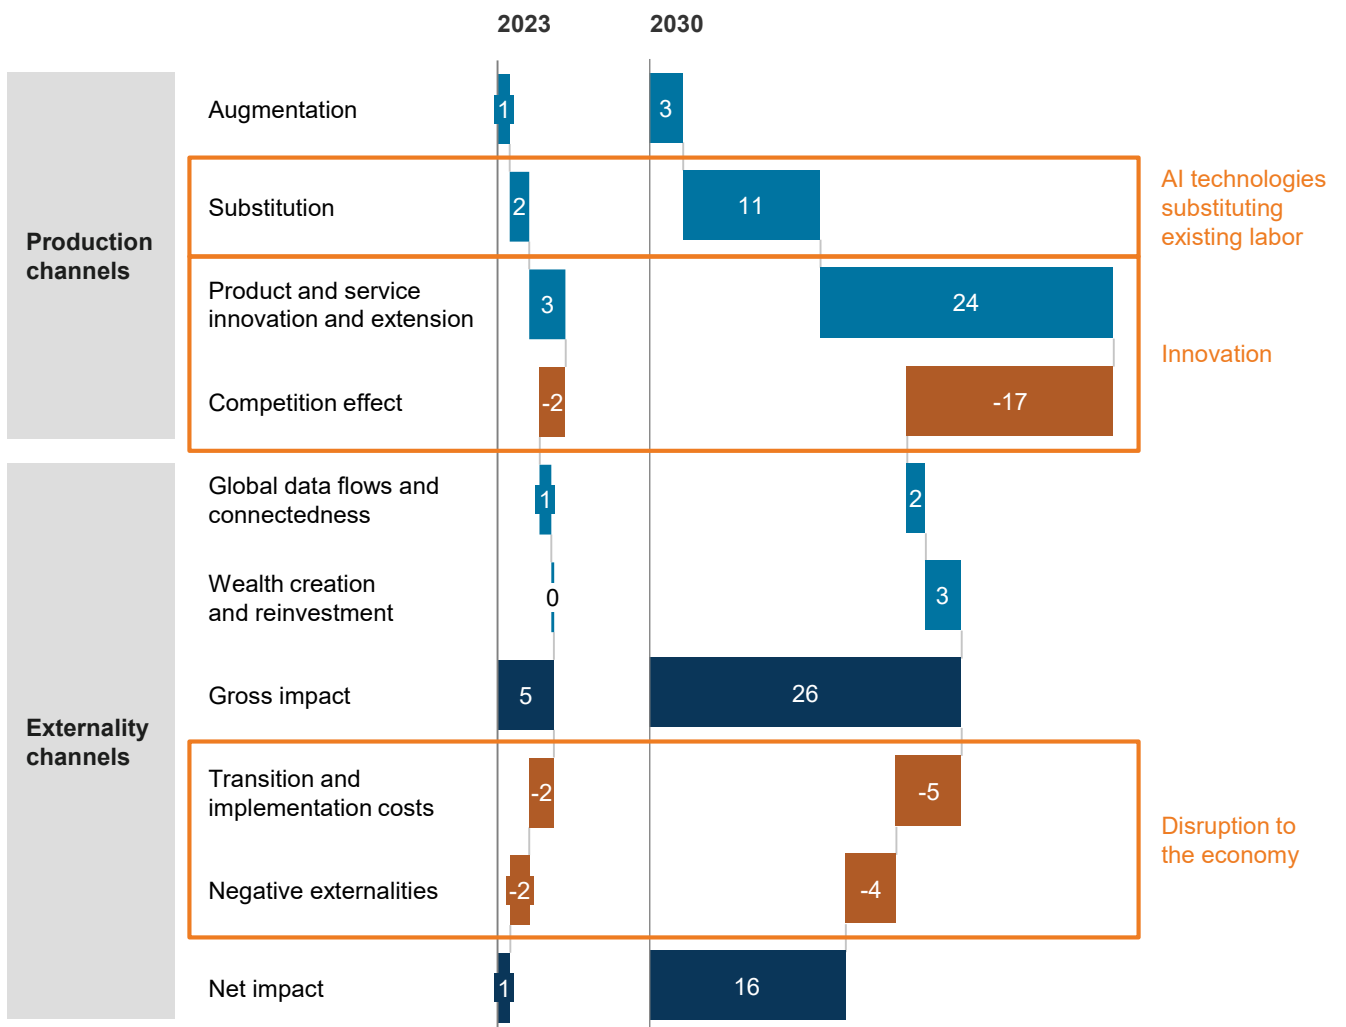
2023
2030

Production channels

Augmentation 1 3

Substitution 2 11

AI technologies substituting existing labor

Product and service innovation and extension 3 24

Competition effect -2 -17

Innovation

Externality channels

Global data flows and connectedness 1 2

Wealth creation and reinvestment 0 3

Gross impact 5 26

Transition and implementation costs -2 -5

Negative externalities -2 -4

Disruption to the economy

Net impact 1 16